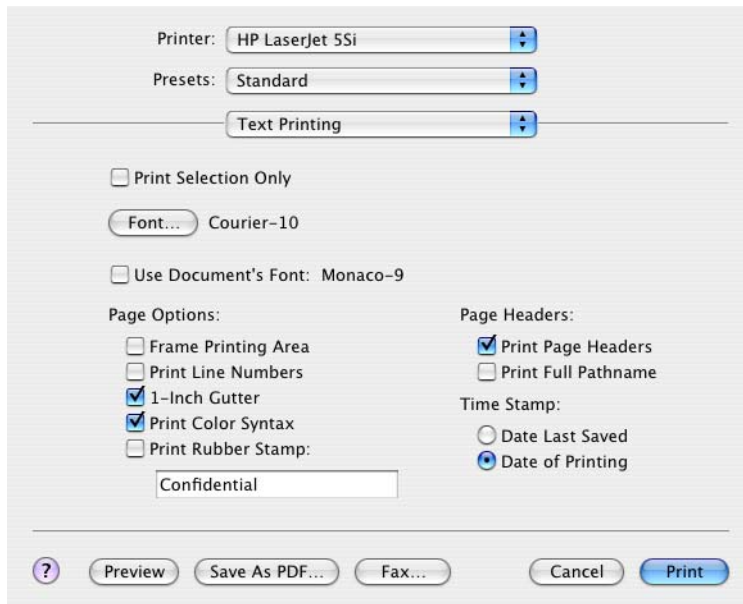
Printer: HP LaserJet 5Si

Presets: Standard

Text Printing

Print Selection Only

Font... Courier-10

Use Document's Font: Monaco-9

Page Options:

Frame Printing Area

Print Line Numbers

1-Inch Gutter

Print Color Syntax

Print Rubber Stamp:

Confidential

Page Headers:

Print Page Headers

Print Full Pathname

Time Stamp:

Date Last Saved

Date of Printing

?

Preview

Save As PDF...

Fax...

Cancel

Print